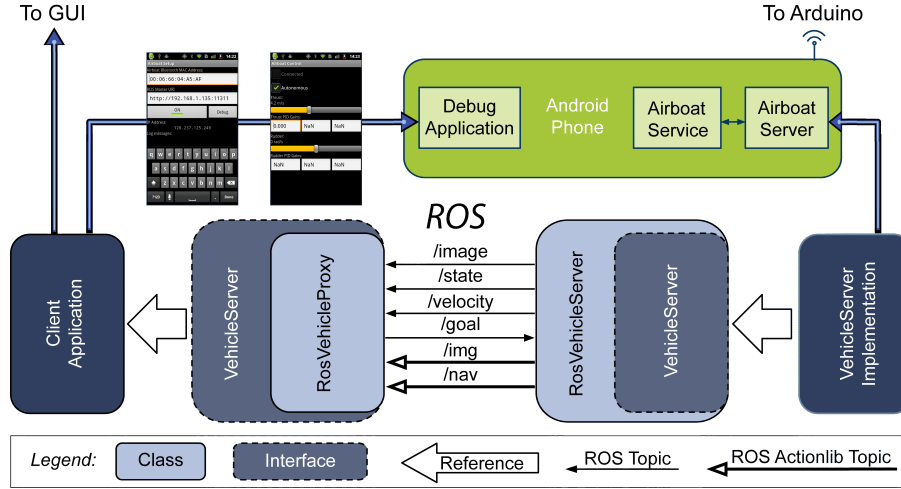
To GUI

To Arduino

Airboat Setup
Airboat Bluetooth MAC Address
00:06:66:04:45:AF
ROS Master URI
http://192.168.1.135:11311
ON
Debug
IP Address:
128.237.125.249
Log messages:

Airboat Control
Connected
Autonomous
Thrust:
0.2 m/s
Thrust PID Gains
0.000
NaN
NaN
Rudder:
0 rad/s
Rudder PID Gains
NaN
NaN
NaN

Debug Application

Android Phone

Airboat Service

Airboat Server

ROS

Client Application

VehicleServer

RosVehicleProxy

/image

/state

/velocity

/goal

/img

/nav

RosVehicleServer

VehicleServer

VehicleServer Implementation

Legend:

Class

Interface

Reference

ROS Topic

ROS Actionlib Topic